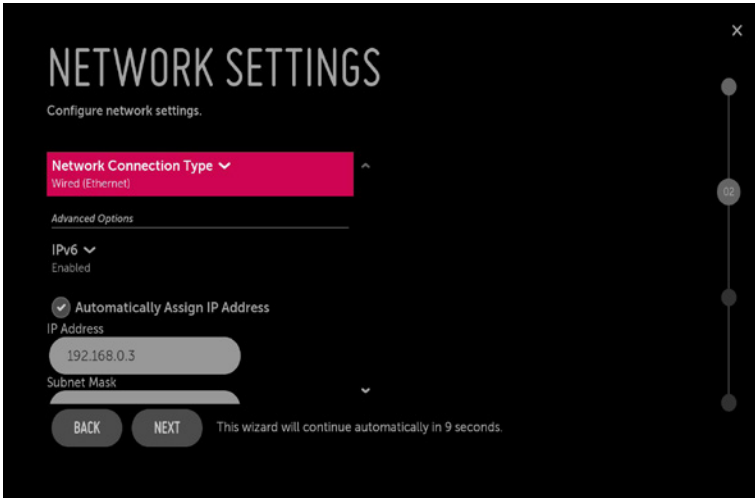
×

NETWORK SETTINGS

Configure network settings.

Network Connection Type ⌄
Wired (Ethernet)

Advanced Options

IPv6 ⌄
Enabled

Automatically Assign IP Address

IP Address

192.168.0.3

Subnet Mask

02

BACK

NEXT

This wizard will continue automatically in 9 seconds.